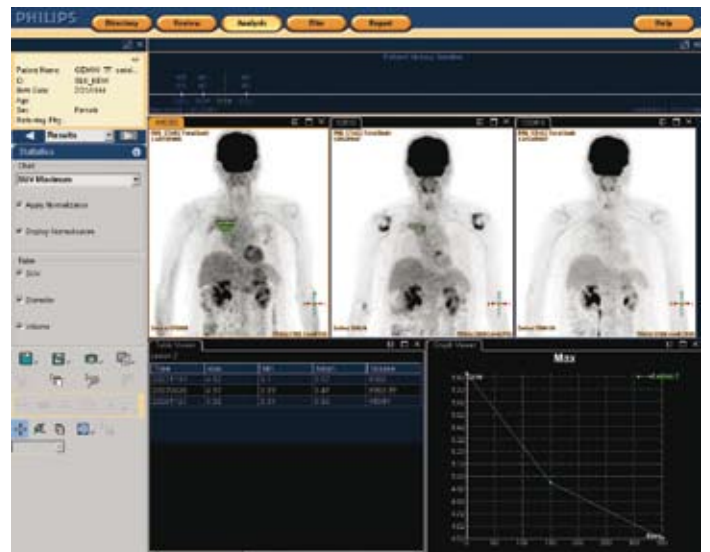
PHILIPS

Directory

Review

Analysis

Film

Report

Help

Patient Name
ID
Birth Date
Age
Sex
Referring Phy

Female

Patient History Timeline

Results

Statistics

Chart

SUV Maximum

Apply Normalization

Display Normalization

Table

SUV

Diameter

Volume

Table Viewer

Graph Viewer

Max

Time

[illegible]